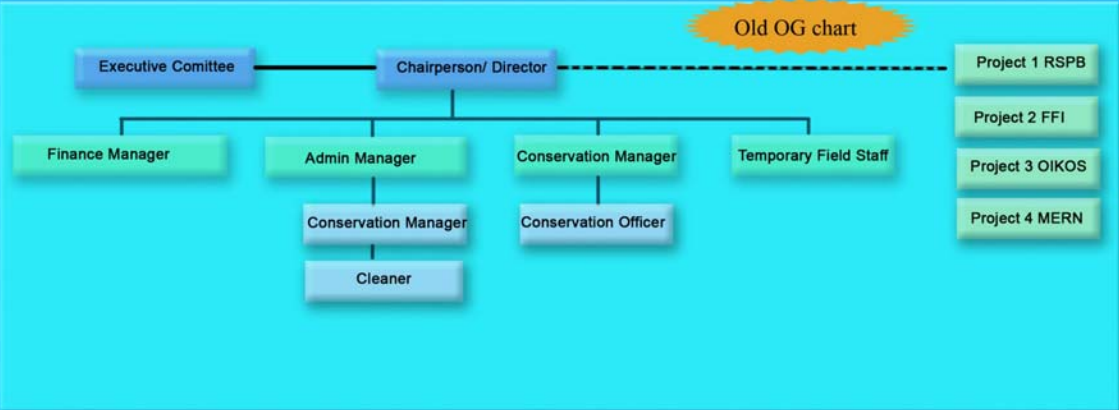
Old OG chart

Executive Comittee

Chairperson/ Director

Project 1 RSPB

Project 2 FFI

Project 3 OIKOS

Project 4 MERN

Finance Manager

Admin Manager

Conservation Manager

Temporary Field Staff

Conservation Manager

Conservation Officer

Cleaner